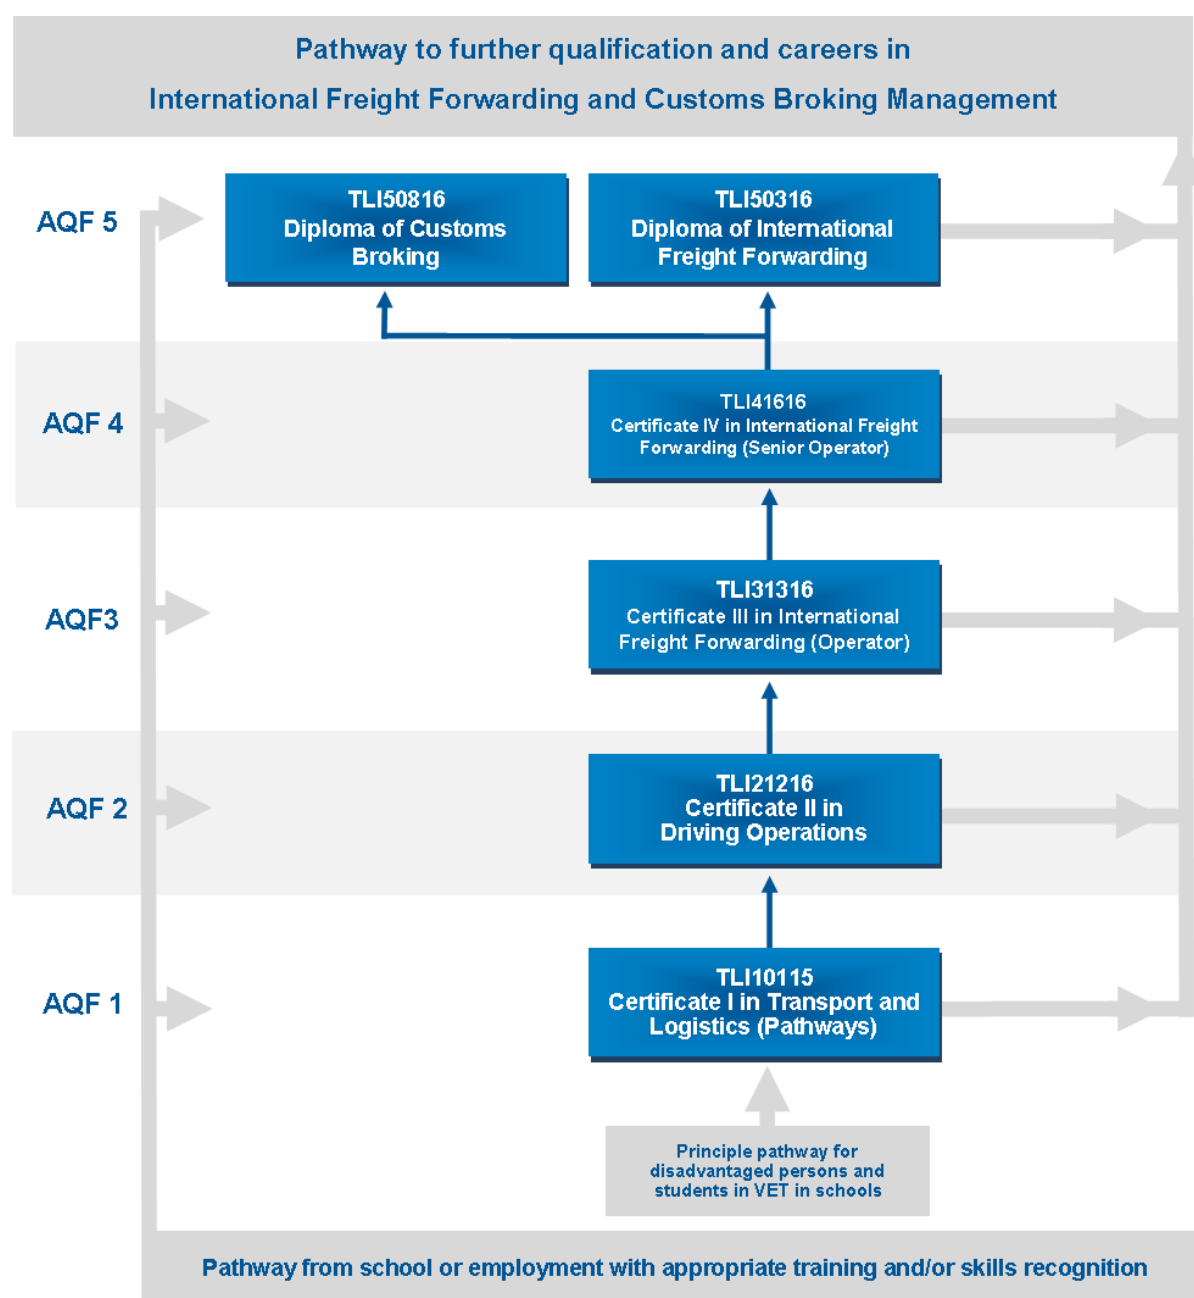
Pathway to further qualification and careers in
International Freight Forwarding and Customs Broking Management

AQF 5

TLI50816
Diploma of Customs Broking

TLI50316
Diploma of International Freight Forwarding

AQF 4

TLI41616
Certificate IV in International Freight Forwarding (Senior Operator)

AQF3

TLI31316
Certificate III in International Freight Forwarding (Operator)

AQF 2

TLI21216
Certificate II in Driving Operations

AQF 1

TLI10115
Certificate I in Transport and Logistics (Pathways)

Principle pathway for disadvantaged persons and students in VET in schools

Pathway from school or employment with appropriate training and/or skills recognition